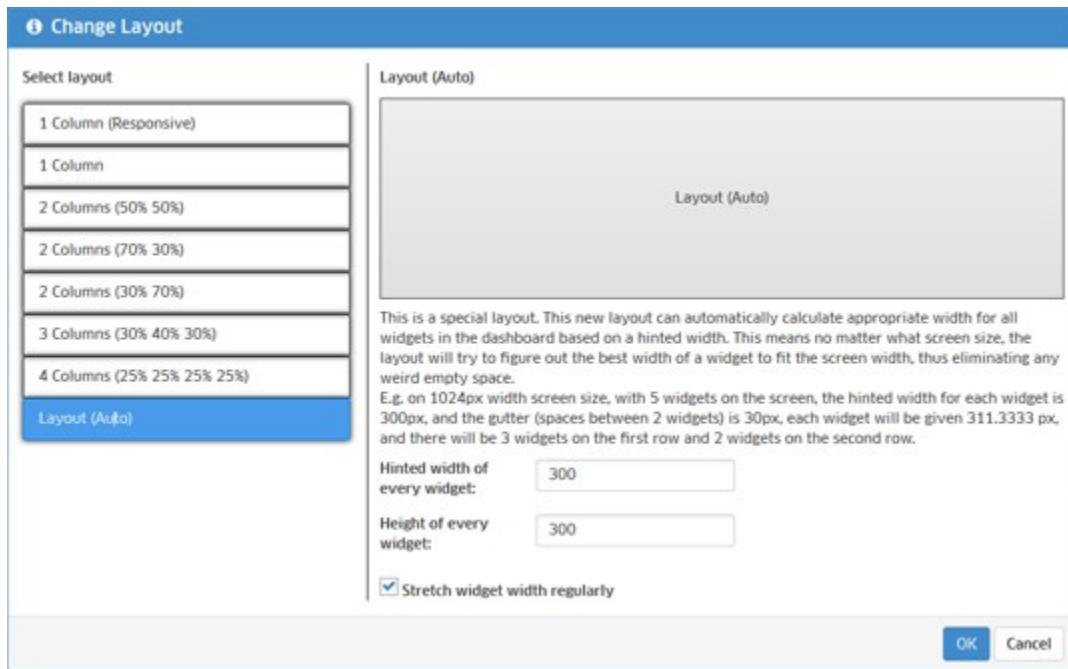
Change Layout

Select layout

1 Column (Responsive)

1 Column

2 Columns (50% 50%)

2 Columns (70% 30%)

2 Columns (30% 70%)

3 Columns (30% 40% 30%)

4 Columns (25% 25% 25% 25%)

Layout (Auto)

Layout (Auto)

Layout (Auto)

This is a special layout. This new layout can automatically calculate appropriate width for all widgets in the dashboard based on a hinted width. This means no matter what screen size, the layout will try to figure out the best width of a widget to fit the screen width, thus eliminating any weird empty space.
E.g. on 1024px width screen size, with 5 widgets on the screen, the hinted width for each widget is 300px, and the gutter (spaces between 2 widgets) is 30px, each widget will be given 311.3333 px, and there will be 3 widgets on the first row and 2 widgets on the second row.

Hinted width of every widget: 300

Height of every widget: 300

Stretch widget width regularly

OK Cancel